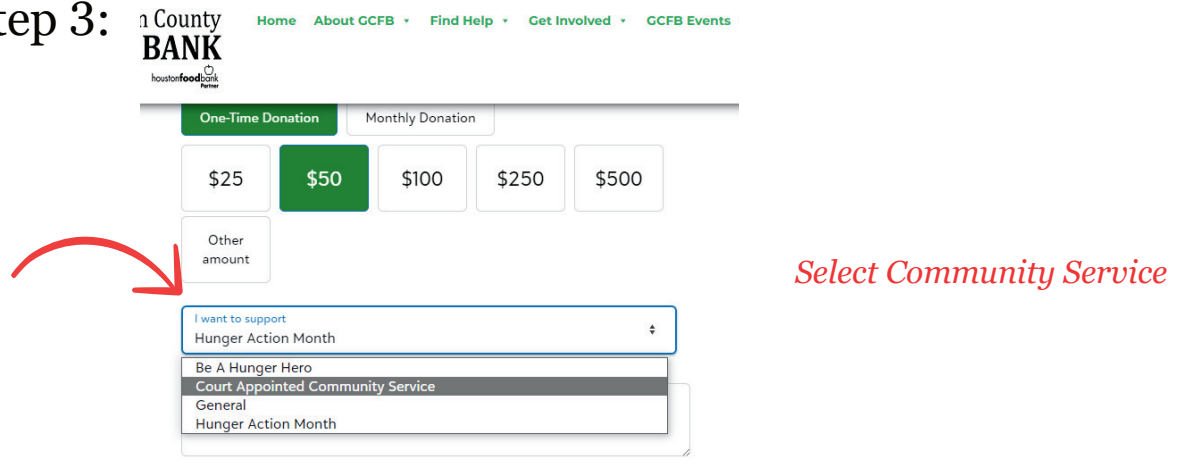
tep 3:

n County
BANK
houstonfoodbank Partner

Home About GCFB ▾ Find Help ▾ Get Involved ▾ GCFB Events

One-Time Donation Monthly Donation

$25 $50 $100 $250 $500

Other amount

Select Community Service

I want to support
Hunger Action Month

Be A Hunger Hero
Court Appointed Community Service
General
Hunger Action Month